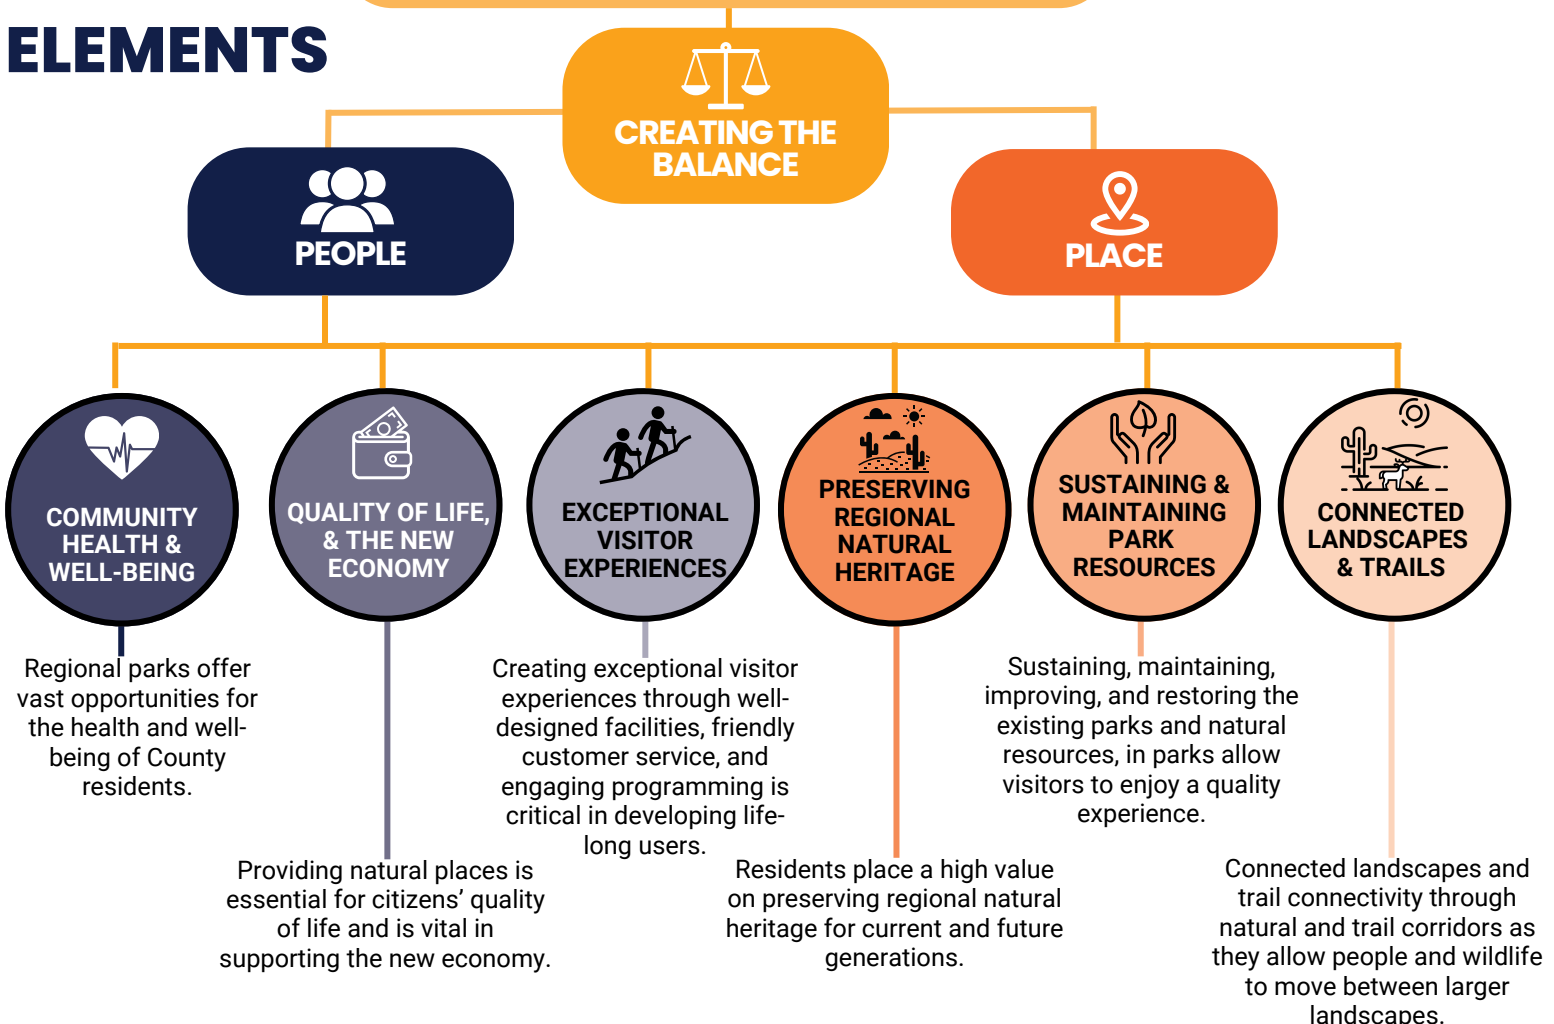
ELEMENTS

CREATING THE BALANCE

PEOPLE

PLACE

COMMUNITY HEALTH & WELL-BEING

QUALITY OF LIFE, & THE NEW ECONOMY

EXCEPTIONAL VISITOR EXPERIENCES

PRESERVING REGIONAL NATURAL HERITAGE

SUSTAINING & MAINTAINING PARK RESOURCES

CONNECTED LANDSCAPES & TRAILS

Regional parks offer vast opportunities for the health and well-being of County residents.

Creating exceptional visitor experiences through well-designed facilities, friendly customer service, and engaging programming is critical in developing life-long users.

Sustaining, maintaining, improving, and restoring the existing parks and natural resources, in parks allow visitors to enjoy a quality experience.

Providing natural places is essential for citizens' quality of life and is vital in supporting the new economy.

Residents place a high value on preserving regional natural heritage for current and future generations.

Connected landscapes and trail connectivity through natural and trail corridors as they allow people and wildlife to move between larger landscapes.